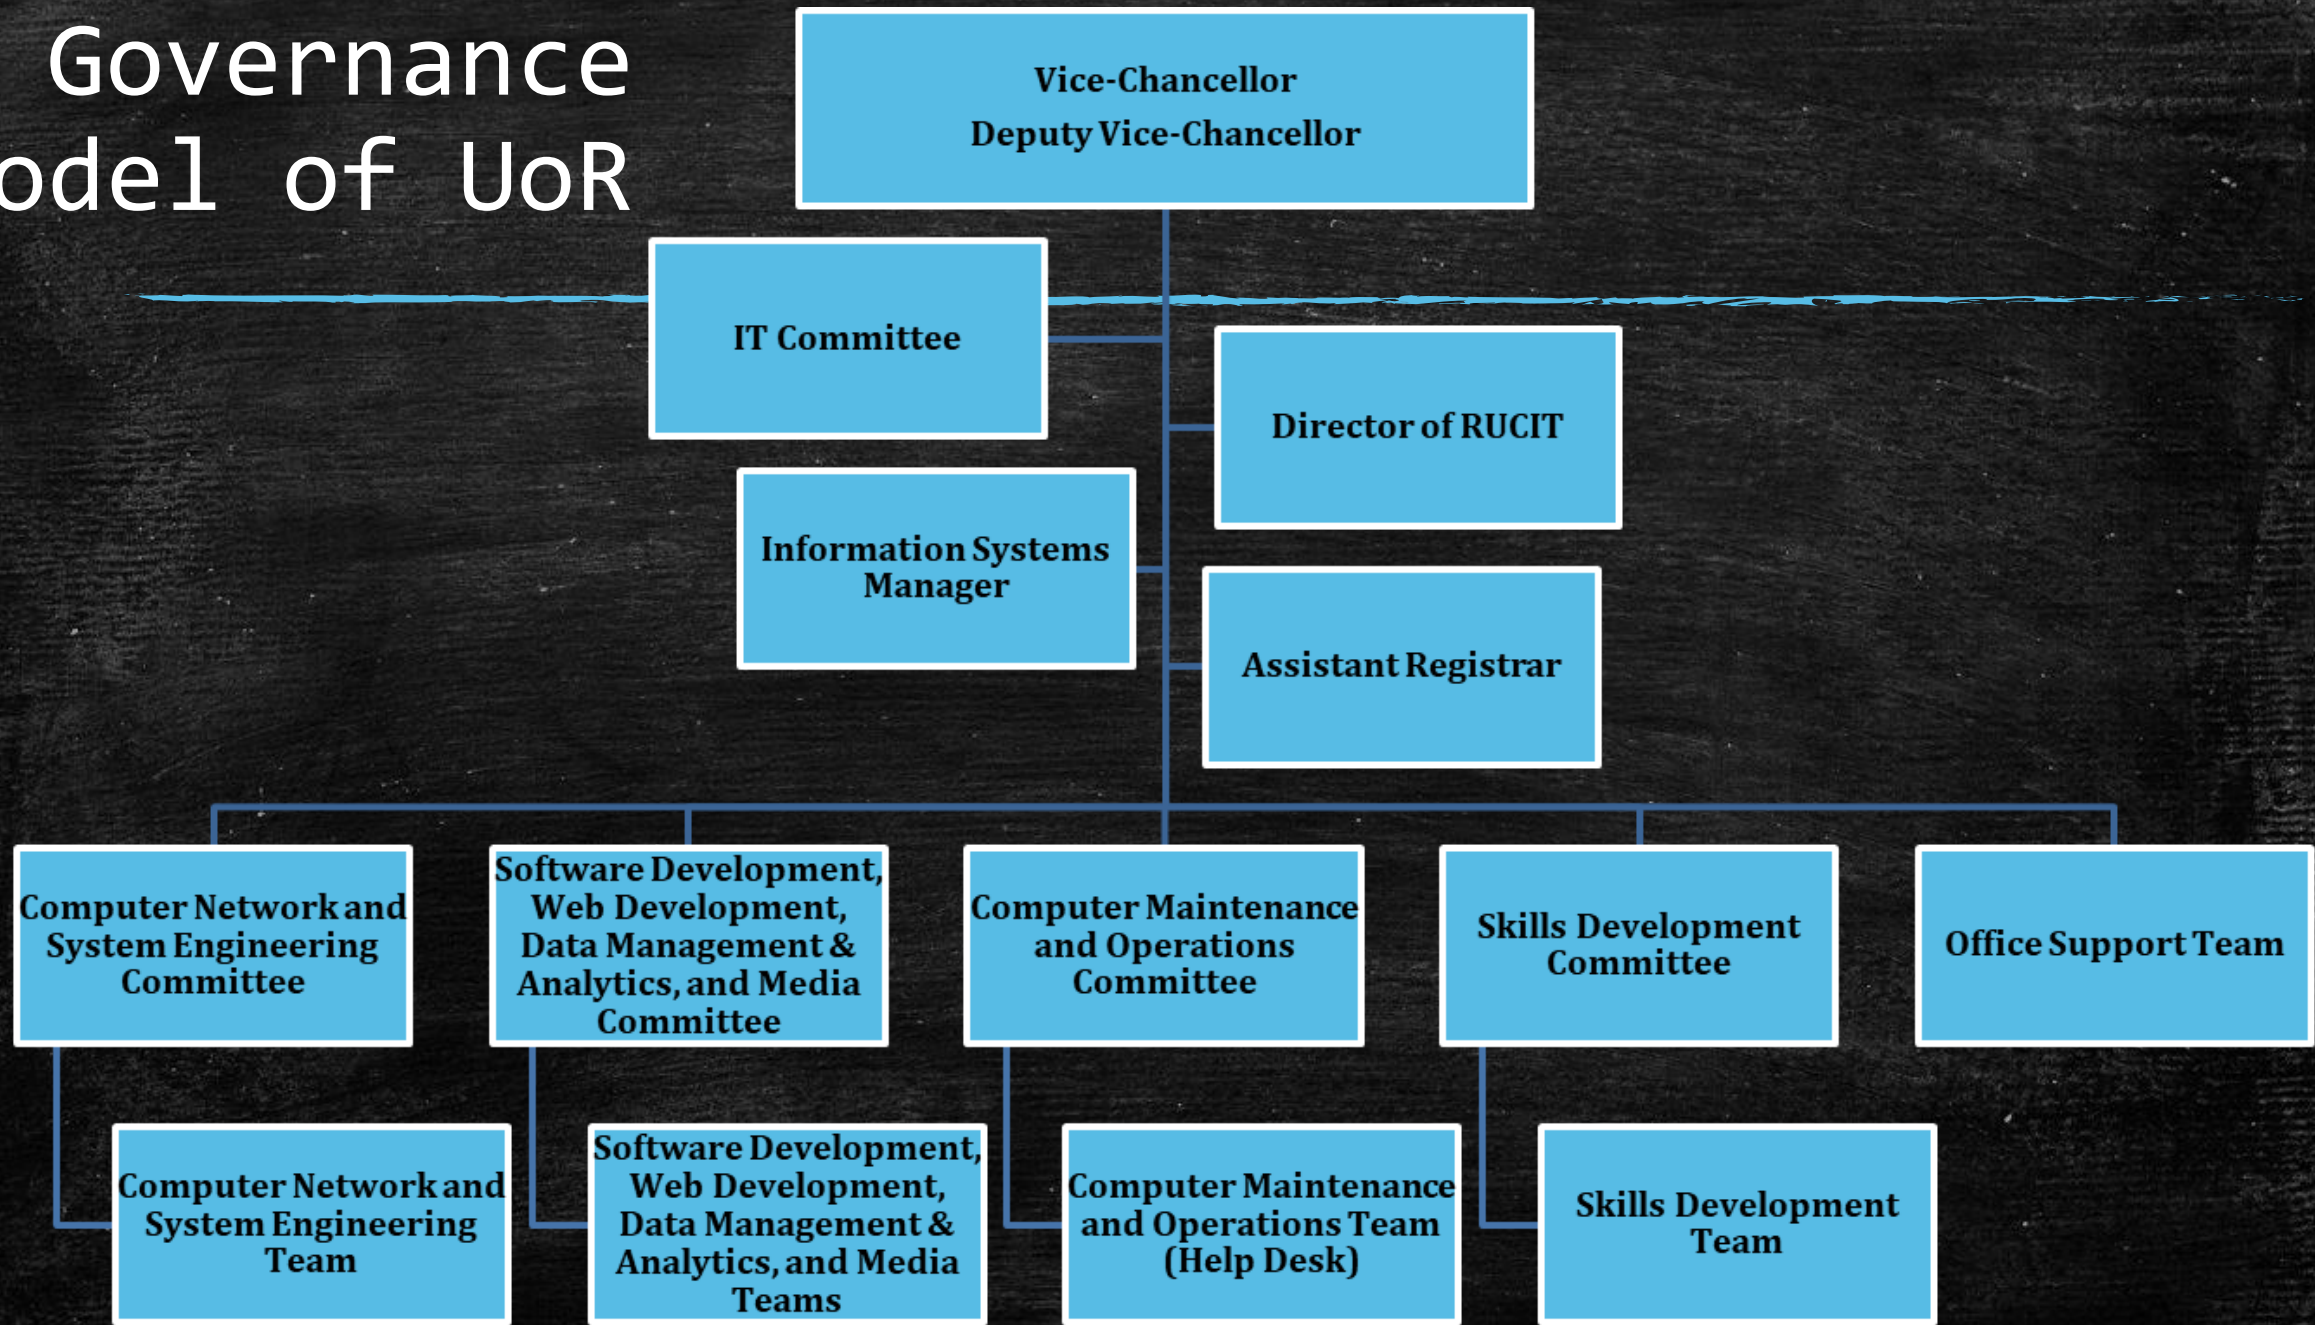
Governance
odel of UoR

Vice-Chancellor
Deputy Vice-Chancellor

IT Committee

Director of RUCIT

Information Systems Manager

Assistant Registrar

Computer Network and System Engineering Committee

Software Development, Web Development, Data Management & Analytics, and Media Committee

Computer Maintenance and Operations Committee

Skills Development Committee

Office Support Team

Computer Network and System Engineering Team

Software Development, Web Development, Data Management & Analytics, and Media Teams

Computer Maintenance and Operations Team (Help Desk)

Skills Development Team